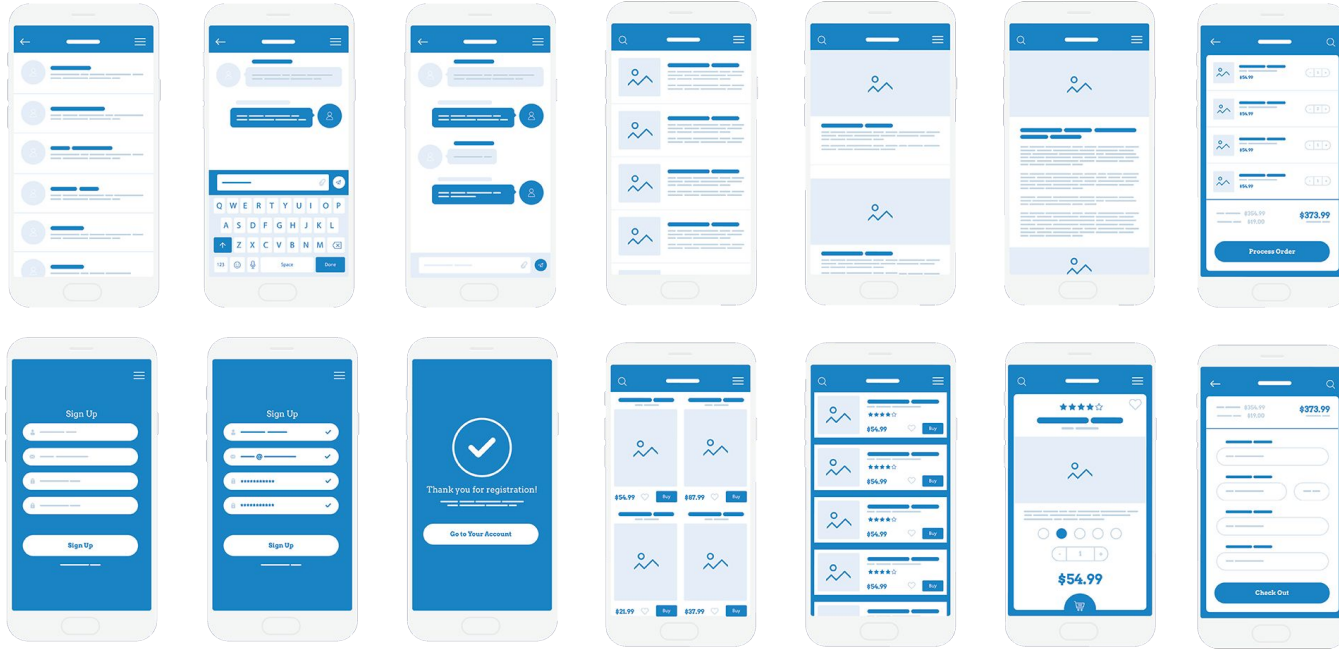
Q W E R T Y U I O P
A S D F G H J K L
Z X C V B N M
123 Space Done

$54.99
$54.99
$54.99
$54.99
$304.99
$19.00
$373.99
Process Order

Sign Up
Sign Up

Sign Up
Sign Up

Thank you for registration!
Go to Your Account

$54.99 Buy
$87.99 Buy
$21.99 Buy
$37.99 Buy

$54.99 Buy
$54.99 Buy
$54.99 Buy
$54.99 Buy

1
$54.99

$304.99
$19.00
$373.99
Check Out